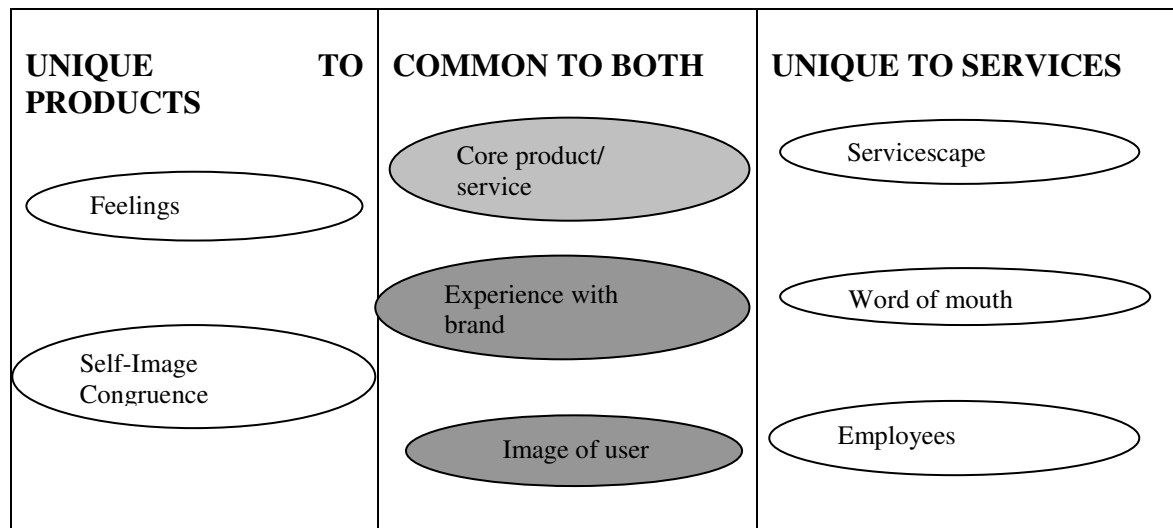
| UNIQUE TO PRODUCTS | COMMON TO BOTH | UNIQUE TO SERVICES |
|---|---|---|
| Feelings | Core product/ service | Servicescape |
| Self-Image Congruence | Experience with brand | Word of mouth |
| | Image of user | Employees |